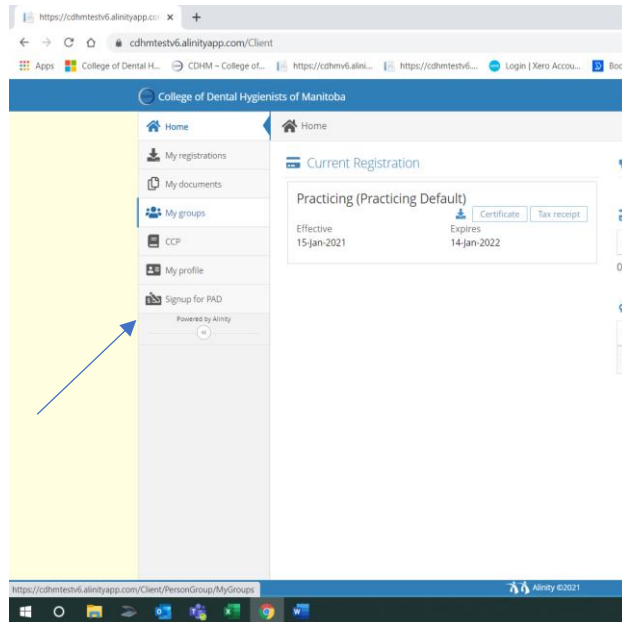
https://cdhmtestv6.alinityapp.co ×  +

cdhmtestv6.alinityapp.com/Client

Apps  College of Dental H...  CDHM – College of...  https://cdhmv6.alini...  https://cdhmtestv6...  Login | Xero Accou...  Boo

College of Dental Hygienists of Manitoba

Home
My registrations
My documents
My groups
CCP
My profile
Signup for PAD
Powered by Alinity

Home

Current Registration

Practicing (Practicing Default)
Certificate  Tax receipt
Effective
15-Jan-2021
Expires
14-Jan-2022

https://cdhmtestv6.alinityapp.com/Client/PersonGroup/MyGroups

Alinity ©2021